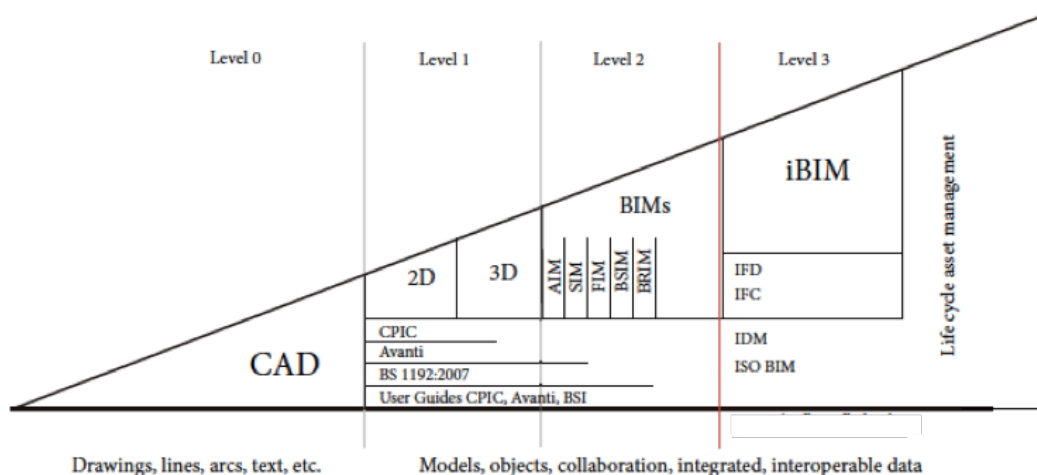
Level 0

Level 1

Level 2

Level 3

iBIM

Life cycle asset management

BIMs

2D

3D

AIM

SIM

FIM

BSIM

BRIM

IFD

IFC

CPIC

Avanti

BS 1192:2007

User Guides CPIC, Avanti, BSI

IDM

ISO BIM

CAD

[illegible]

Drawings, lines, arcs, text, etc.

Models, objects, collaboration, integrated, interoperable data